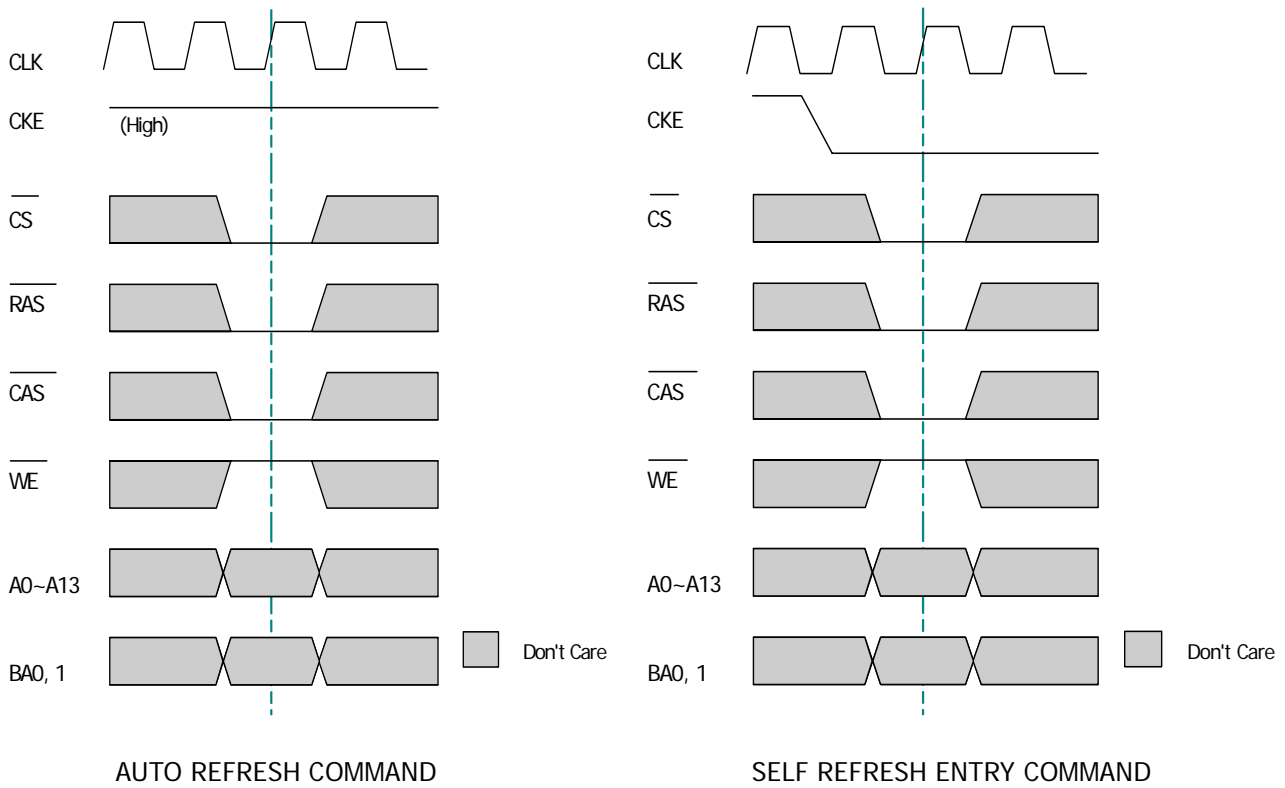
CLK

CKE (High)

$\overline{CS}$

$\overline{RAS}$

$\overline{CAS}$

$\overline{WE}$

A0~A13

BA0, 1

Don't Care

AUTO REFRESH COMMAND

CLK

CKE

$\overline{CS}$

$\overline{RAS}$

$\overline{CAS}$

$\overline{WE}$

A0~A13

BA0, 1

Don't Care

SELF REFRESH ENTRY COMMAND